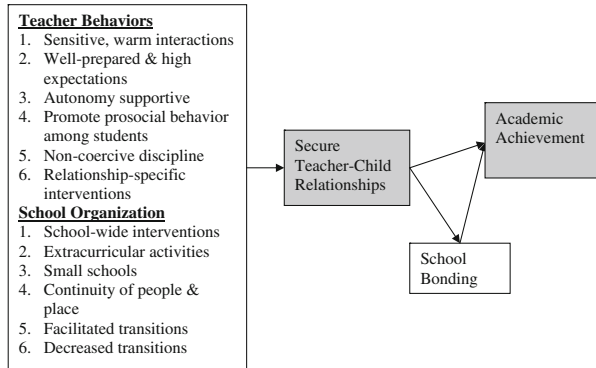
**Teacher Behaviors**
1. Sensitive, warm interactions
2. Well-prepared & high expectations
3. Autonomy supportive
4. Promote prosocial behavior among students
5. Non-coercive discipline
6. Relationship-specific interventions

**School Organization**
1. School-wide interventions
2. Extracurricular activities
3. Small schools
4. Continuity of people & place
5. Facilitated transitions
6. Decreased transitions

Secure Teacher-Child Relationships

Academic Achievement

School Bonding